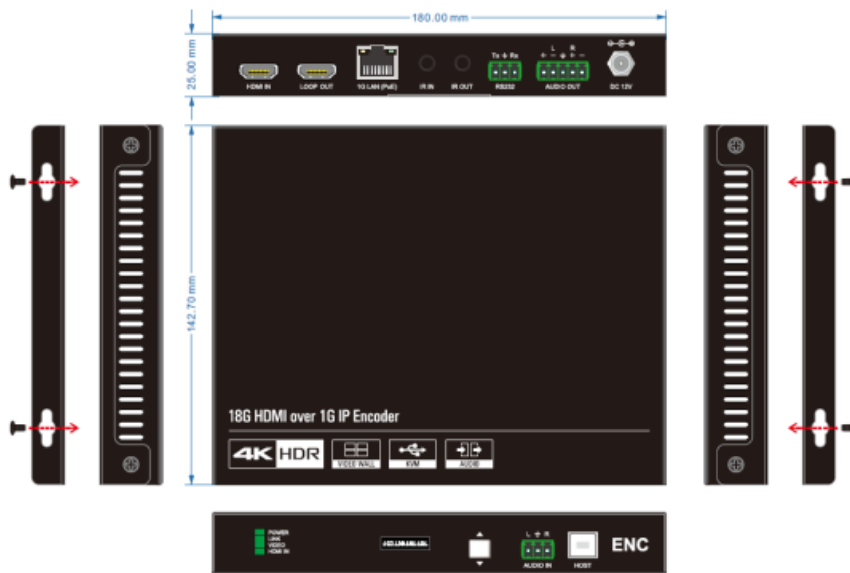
180.00 mm

25.00 mm

HDMI IN
LOOP OUT
1G LAN (PoE)
IR IN
IR OUT
Tx ⏚ Rx
RS232
L R
AUDIO OUT
DC 12V

142.70 mm

18G HDMI over 1G IP Encoder

4K HDR
VIDEO WALL
KVM
AUDIO

POWER
LINK
VIDEO
HDMI IN

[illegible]

L ⏚ R
AUDIO IN
HOST
ENC